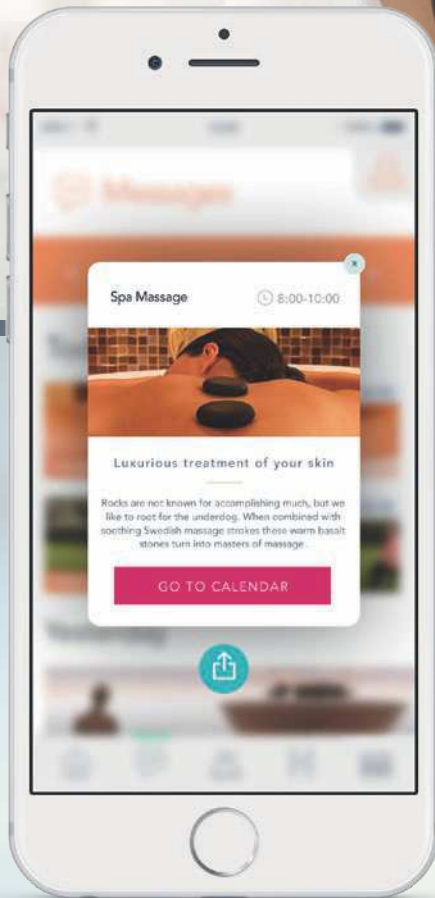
Spa Massage

8:00-10:00

Luxurious treatment of your skin

Rocks are not known for accomplishing much, but we like to root for the underdog. When combined with soothing Swedish massage strokes these warm basalt stones turn into masters of massage.

GO TO CALENDAR